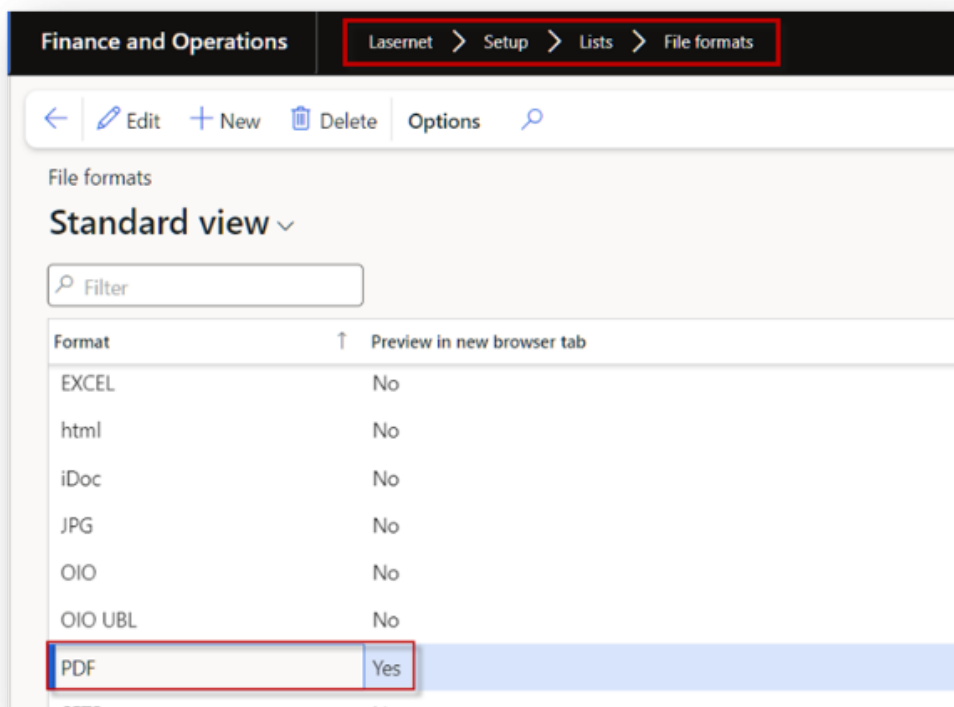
Finance and Operations

Lasernet > Setup > Lists > File formats

Edit New Delete Options

File formats

Standard view

Filter

| Format | Preview in new browser tab |
|---|---|
| EXCEL | No |
| html | No |
| iDoc | No |
| JPG | No |
| OIO | No |
| OIO UBL | No |
| PDF | Yes |